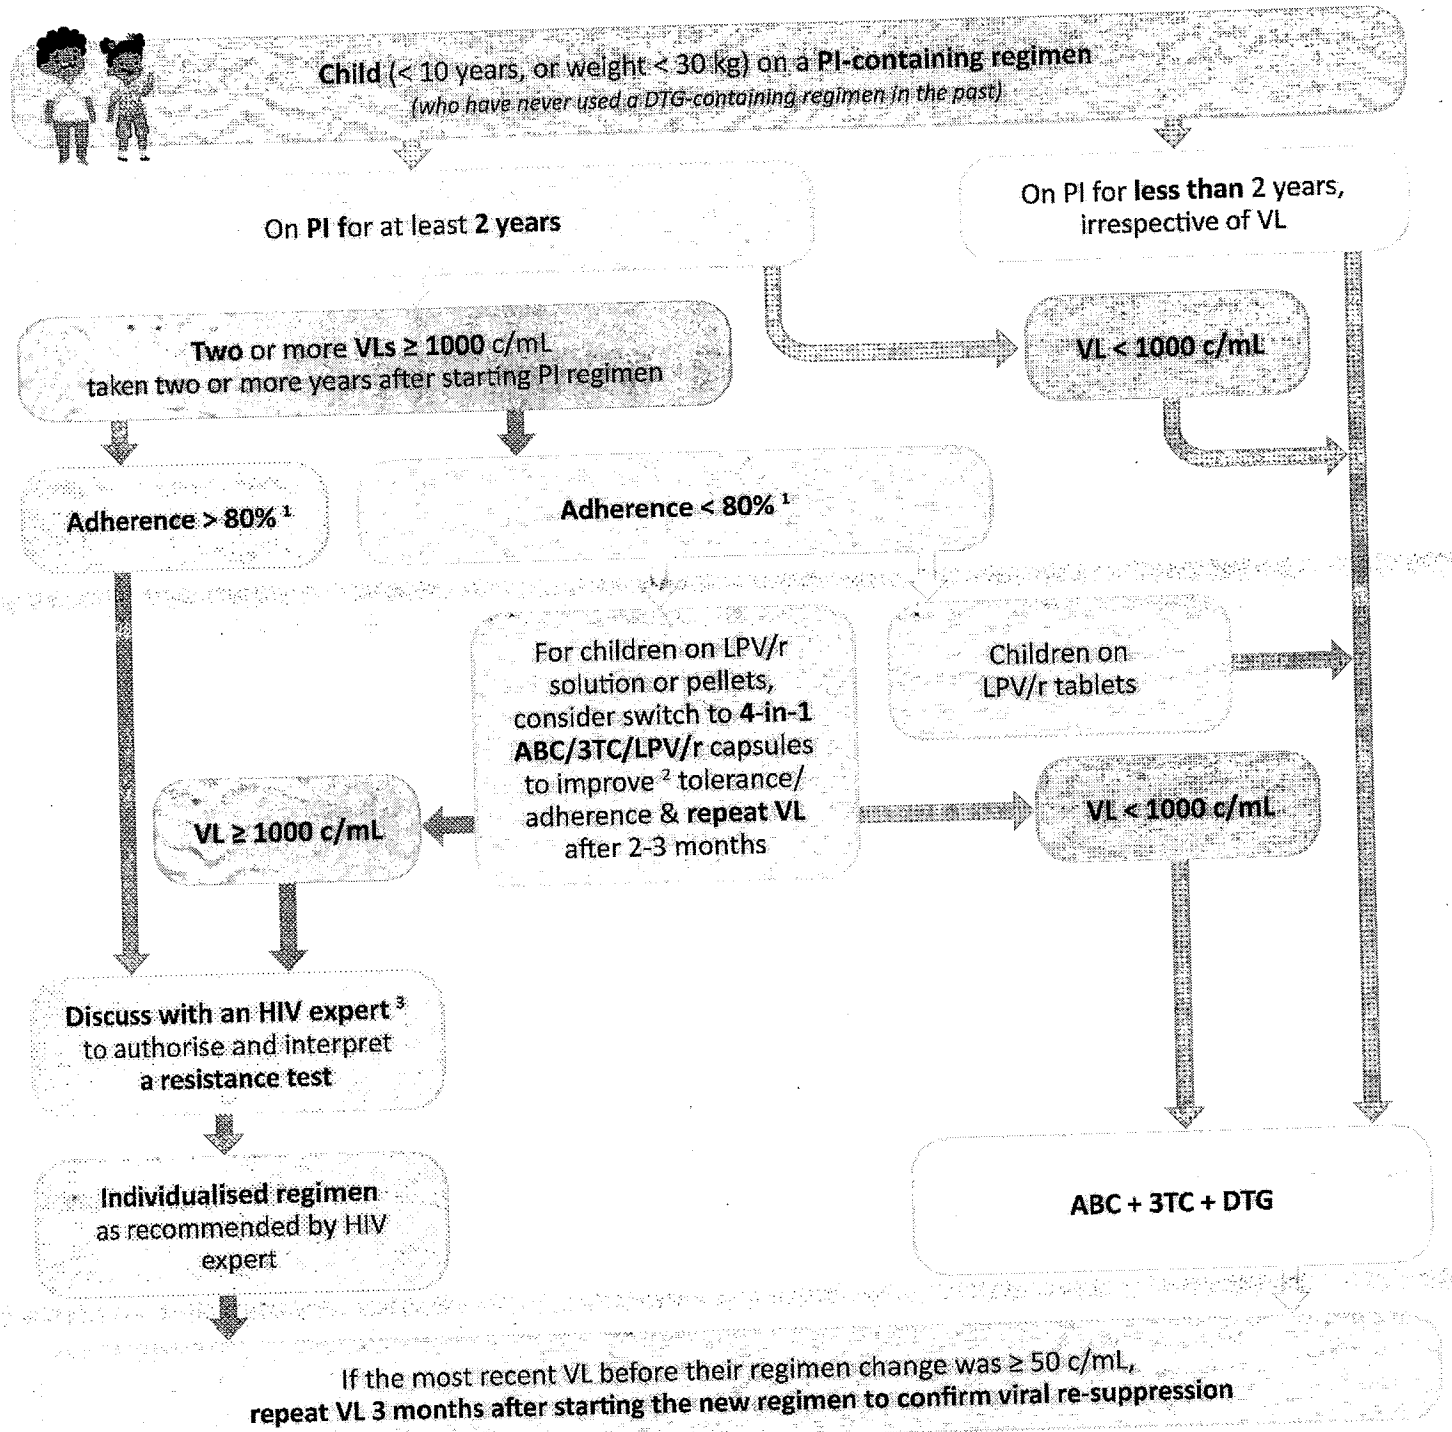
Child (< 10 years, or weight < 30 kg) on a PI-containing regimen
(who have never used a DTG-containing regimen in the past)

On PI for at least 2 years

On PI for less than 2 years, irrespective of VL

Two or more VLs ≥ 1000 c/mL taken two or more years after starting PI regimen

VL < 1000 c/mL

Adherence > 80% ¹

Adherence < 80% ¹

For children on LPV/r solution or pellets, consider switch to 4-in-1 ABC/3TC/LPV/r capsules to improve ² tolerance/ adherence & repeat VL after 2-3 months

Children on LPV/r tablets

VL ≥ 1000 c/mL

VL < 1000 c/mL

Discuss with an HIV expert ³ to authorise and interpret a resistance test

Individualised regimen as recommended by HIV expert

ABC + 3TC + DTG

If the most recent VL before their regimen change was ≥ 50 c/mL, repeat VL 3 months after starting the new regimen to confirm viral re-suppression